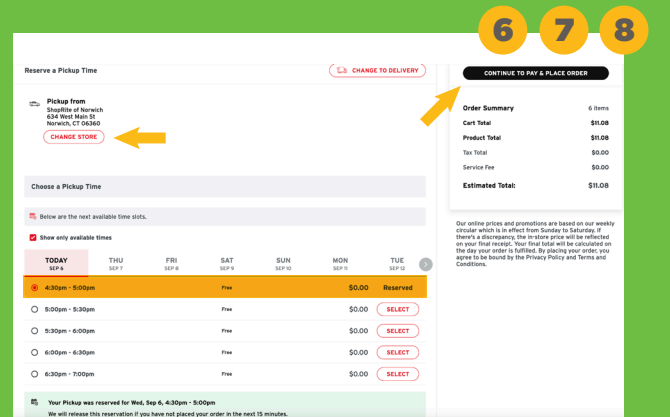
6 7 8

Reserve a Pickup Time

CHANGE TO DELIVERY

Pickup from
ShopRite of Norwich
634 West Main St
Norwich, CT 06360

CHANGE STORE

Choose a Pickup Time

Below are the next available time slots.

Show only available times

| TODAY SEP 6 | THU SEP 7 | FRI SEP 8 | SAT SEP 9 | SUN SEP 10 | MON SEP 11 | TUE SEP 12 |
|---|---|---|---|---|---|---|

| | | | |
|---|---|---|---|
| 4:30pm - 5:00pm | Free | $0.00 | Reserved |
| 5:00pm - 5:30pm | Free | $0.00 | SELECT |
| 5:30pm - 6:00pm | Free | $0.00 | SELECT |
| 6:00pm - 6:30pm | Free | $0.00 | SELECT |
| 6:30pm - 7:00pm | Free | $0.00 | SELECT |

Your Pickup was reserved for Wed, Sep 6, 4:30pm - 5:00pm
We will release this reservation if you have not placed your order in the next 15 minutes.

CONTINUE TO PAY & PLACE ORDER

Order Summary 6 items
Cart Total $11.08
Product Total $11.08
Tax Total $0.00
Service Fee $0.00
Estimated Total: $11.08

Our online prices and promotions are based on our weekly circular which is in effect from Sunday to Saturday. If there's a discrepancy, the in-store price will be reflected on your final receipt. Your final total will be calculated on the day your order is fulfilled. By placing your order, you agree to be bound by the Privacy Policy and Terms and Conditions.